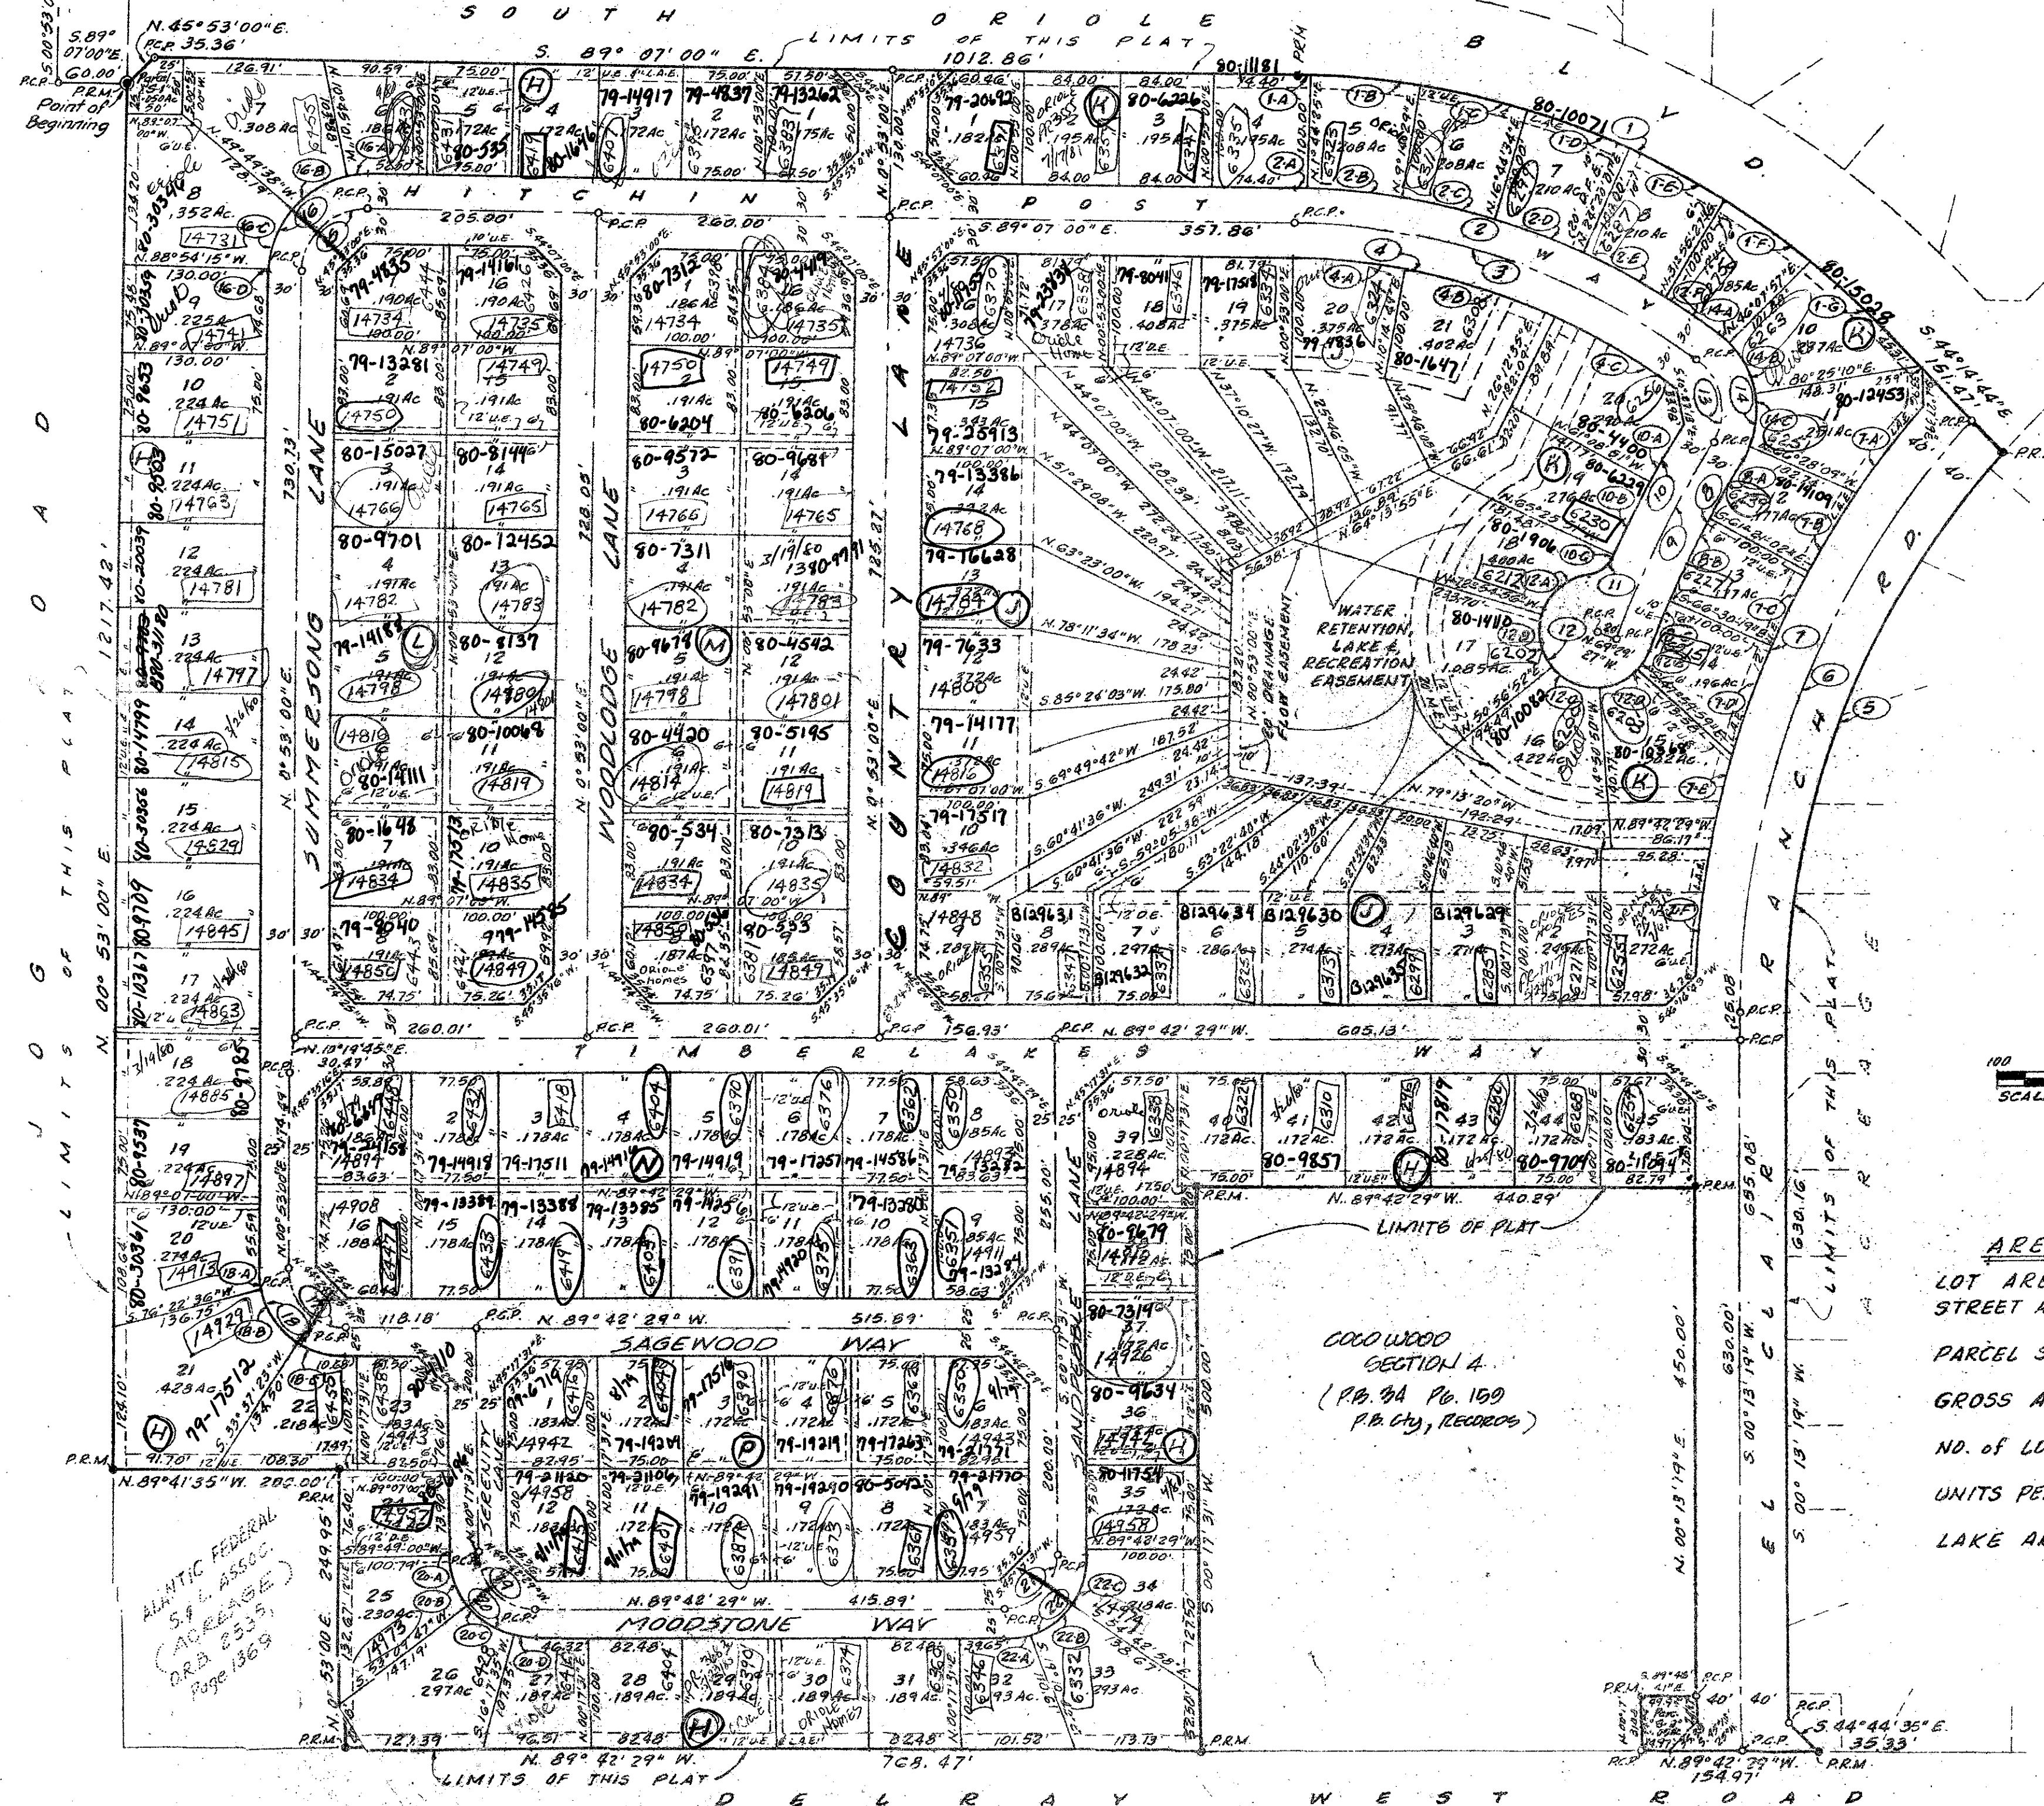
SOUTH ORIOLE BLVD.

N.45°53'00"E.
P.C.P. 35.36'
S.89° 07'00"E. 60.00
P.R.M. Point of Beginning

S. 89° 07' 00" E.
LIMITS OF THIS PLAT
1012.86'

HITCHIN POST WAY

TIMBERLAKES WAY

SAGEWOOD WAY

MOODSTONE WAY

SUMMERSONG LANE

WOODLODGE LANE

COUNTRY LANE

SANDPEBBLE LANE

SERENITY LANE

JOG ROAD

EL CLAIR RANCH ROAD

DELRAY WEST ROAD

LIMITS OF THIS PLAT
N. 00° 53' 00" E.
1217.42'

WATER RETENTION, LAKE & RECREATION EASEMENT

20' DRAINAGE FLOW EASEMENT

LIMITS OF PLAT

COCO WOOD SECTION 4 (P.B. 34 PG. 159 P.B. Cty, RECORDS)

ATLANTIC FEDERAL S & L ASSOC. (ACREAGE) O.R.B. 2535, Page 1369

N. 89° 42' 29" W.
768.47'
LIMITS OF THIS PLAT

N. 89° 42' 29" W.
605.13'

N. 89° 42' 29" W. 440.29'

N. 89° 42' 29" W. 515.89'

N. 89° 48' 29" W. 415.89'

N.89°41'35"W. 282.00'

N.89°42'29"W. 154.97'

S. 44°44'35" E. 35.33'

S. 44°14'44" E. 151.47'

AREA
LOT AR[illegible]
STREET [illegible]
PARCEL S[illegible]
GROSS A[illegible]
NO. of LO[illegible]
UNITS PE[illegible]
LAKE A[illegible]

100
SCAL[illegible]